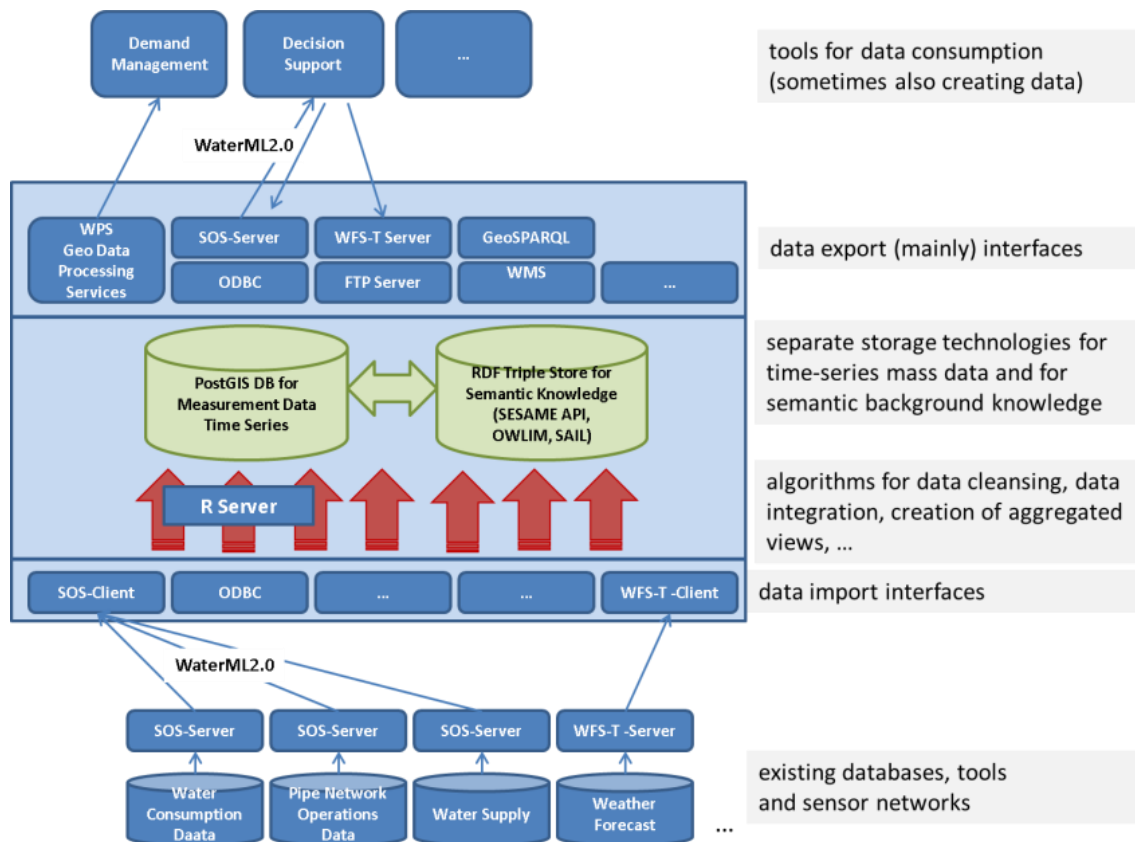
Demand Management

Decision Support

...

tools for data consumption (sometimes also creating data)

WaterML2.0

WPS Geo Data Processing Services

SOS-Server

WFS-T Server

GeoSPARQL

ODBC

FTP Server

WMS

...

data export (mainly) interfaces

PostGIS DB for Measurement Data Time Series

RDF Triple Store for Semantic Knowledge (SESAME API, OWLIM, SAIL)

separate storage technologies for time-series mass data and for semantic background knowledge

R Server

algorithms for data cleansing, data integration, creation of aggregated views, ...

SOS-Client

ODBC

...

...

WFS-T -Client

data import interfaces

WaterML2.0

SOS-Server

SOS-Server

SOS-Server

WFS-T -Server

Water Consumption Daata

Pipe Network Operations Data

Water Supply

Weather Forecast

...

existing databases, tools and sensor networks